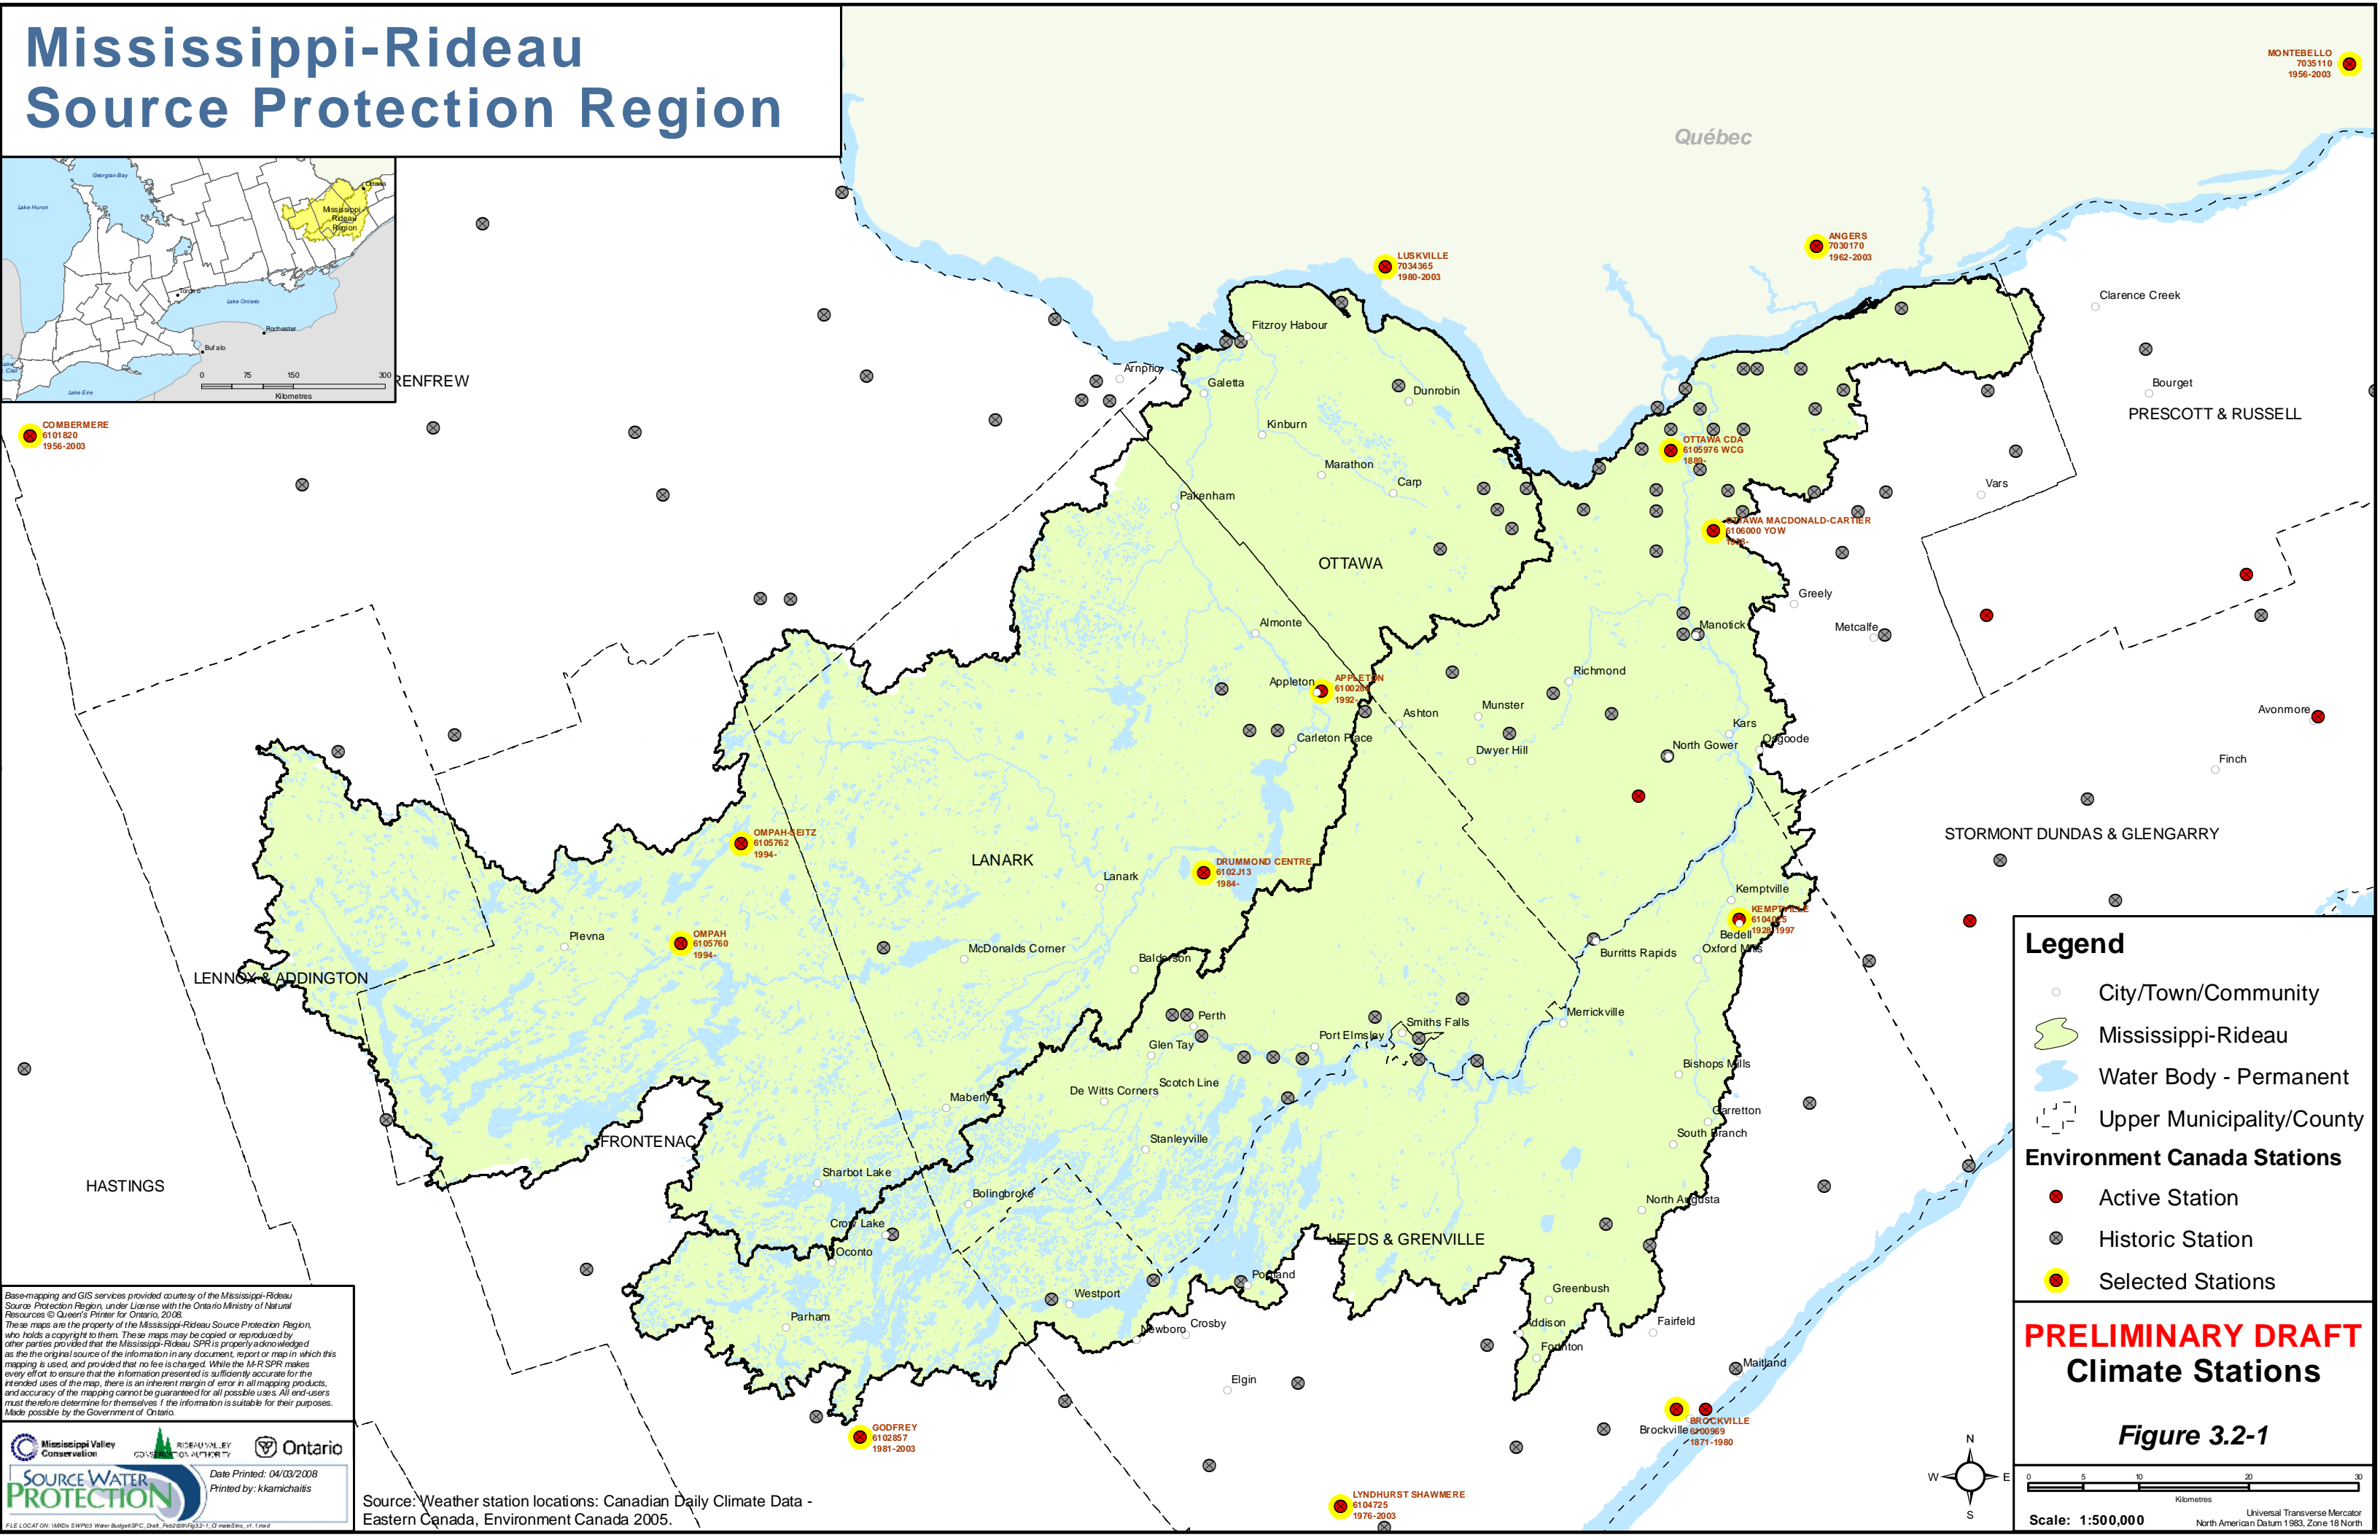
Mississippi-Rideau
Source Protection Region

Georgian Bay
Lake Huron
Ottawa
Mississippi-Rideau Region
Toronto
Lake Ontario
Rochester
Buffalo
Lake Erie
0 75 150 300
Kilometres

Québec

MONTEBELLO
7035110
1956-2003

ANGERS
7030170
1962-2003

LUSKVILLE
7034365
1980-2003

Clarence Creek
Fitzroy Habour
Arnprior
Galetta
Dunrobin
Bourget
PRESCOTT & RUSSELL
RENFREW
Kinburn
OTTAWA CDA
6105976 WCG
1889-
COMBERMERE
6101820
1956-2003
Marathon
Carp
Vars
Pakenham
OTTAWA MACDONALD-CARTIER
6106000 YOW
1938-
OTTAWA
Greely
Metcalfe
Almonte
Manotick
Richmond
Appleton
APPLETON
6100287
1992-
Ashton
Munster
Avonmore
Kars
Carleton Place
Dwyer Hill
North Gower
Osgoode
Finch
OMPAH-SEITZ
6105762
1994-
LANARK
STORMONT DUNDAS & GLENGARRY
DRUMMOND CENTRE
6102J13
1984-
Lanark
Kemptville
KEMPTVILLE
6104025
1928-1997
Bedell
Plevna
OMPAH
6105760
1994-
McDonalds Corner
Burritts Rapids
Oxford Mills
LENNOX & ADDINGTON
Balderson
Perth
Merrickville
Smiths Falls
Port Elmsley
Glen Tay
Bishops Mills
Scotch Line
De Witts Corners
Maberly
Carretton
FRONTENAC
Stanleyville
South Branch
HASTINGS
Sharbot Lake
Bolingbroke
North Augusta
Crow Lake
Oconto
LEEDS & GRENVILLE
Portland
Greenbush
Westport
Parham
Crosby
Newboro
Fairfeld
Addison
Forthton
Maitland
Elgin
GODFREY
6102857
1981-2003
Brockville
BROCKVILLE
6100969
1871-1980
LYNDHURST SHAWMERE
6104725
1976-2003

Legend
City/Town/Community
Mississippi-Rideau
Water Body - Permanent
Upper Municipality/County
Environment Canada Stations
Active Station
Historic Station
Selected Stations

PRELIMINARY DRAFT
Climate Stations

Figure 3.2-1

N
W E
S

0 5 10 20 30
Kilometres
Scale: 1:500,000
Universal Transverse Mercator
North American Datum 1983, Zone 18 North

Base-mapping and GIS services provided courtesy of the Mississippi-Rideau Source Protection Region, under License with the Ontario Ministry of Natural Resources © Queen's Printer for Ontario, 2008.
These maps are the property of the Mississippi-Rideau Source Protection Region, who holds a copyright to them. These maps may be copied or reproduced by other parties provided that the Mississippi-Rideau SPR is properly acknowledged as the the original source of the information in any document, report or map in which this mapping is used, and provided that no fee is charged. While the M-R SPR makes every effort to ensure that the information presented is sufficiently accurate for the intended uses of the map, there is an inherent margin of error in all mapping products, and accuracy of the mapping cannot be guaranteed for all possible uses. All end-users must therefore determine for themselves if the information is suitable for their purposes. Made possible by the Government of Ontario.

Mississippi Valley Conservation
Rideau Valley Conservation Authority
Ontario
SOURCE WATER PROTECTION
Date Printed: 04/03/2008
Printed by: kkamichaitis
FILE LOCATION: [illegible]

Source: Weather station locations: Canadian Daily Climate Data - Eastern Canada, Environment Canada 2005.